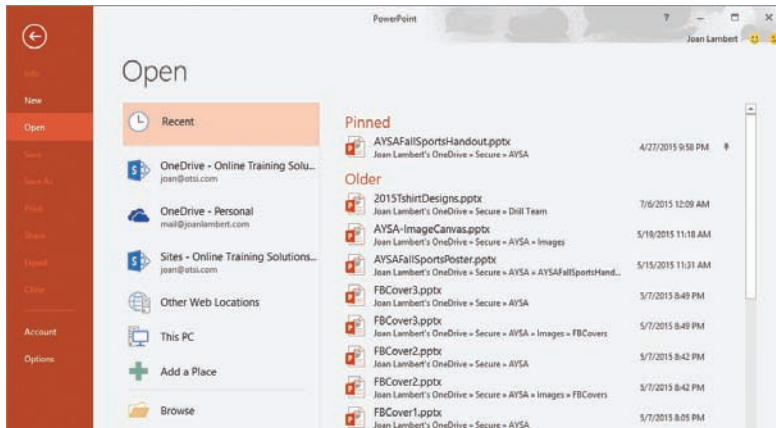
PowerPoint

? – ▭ ×

Joan Lambert

Info

New

Open

Save

Save As

Print

Share

Export

Close

Account

Options

Open

Recent

OneDrive - Online Training Solu...
joan@otsi.com

OneDrive - Personal
mail@joanlambert.com

Sites - Online Training Solutions...
joan@otsi.com

Other Web Locations

This PC

Add a Place

Browse

Pinned

AYSAFallSportsHandout.pptx
Joan Lambert's OneDrive » Secure » AYSA
4/27/2015 9:58 PM

Older

2015TshirtDesigns.pptx
Joan Lambert's OneDrive » Secure » Drill Team
7/6/2015 12:09 AM

AYSA-ImageCanvas.pptx
Joan Lambert's OneDrive » Secure » AYSA » Images
5/19/2015 11:18 AM

AYSAFallSportsPoster.pptx
Joan Lambert's OneDrive » Secure » AYSA » AYSAFallSportsHand...
5/15/2015 11:31 AM

FBCover3.pptx
Joan Lambert's OneDrive » Secure » AYSA
5/7/2015 8:49 PM

FBCover3.pptx
Joan Lambert's OneDrive » Secure » AYSA » Images » FBCovers
5/7/2015 8:49 PM

FBCover2.pptx
Joan Lambert's OneDrive » Secure » AYSA
5/7/2015 8:42 PM

FBCover2.pptx
Joan Lambert's OneDrive » Secure » AYSA » Images » FBCovers
5/7/2015 8:42 PM

FBCover1.pptx
Joan Lambert's OneDrive » Secure » AYSA
5/7/2015 8:05 PM